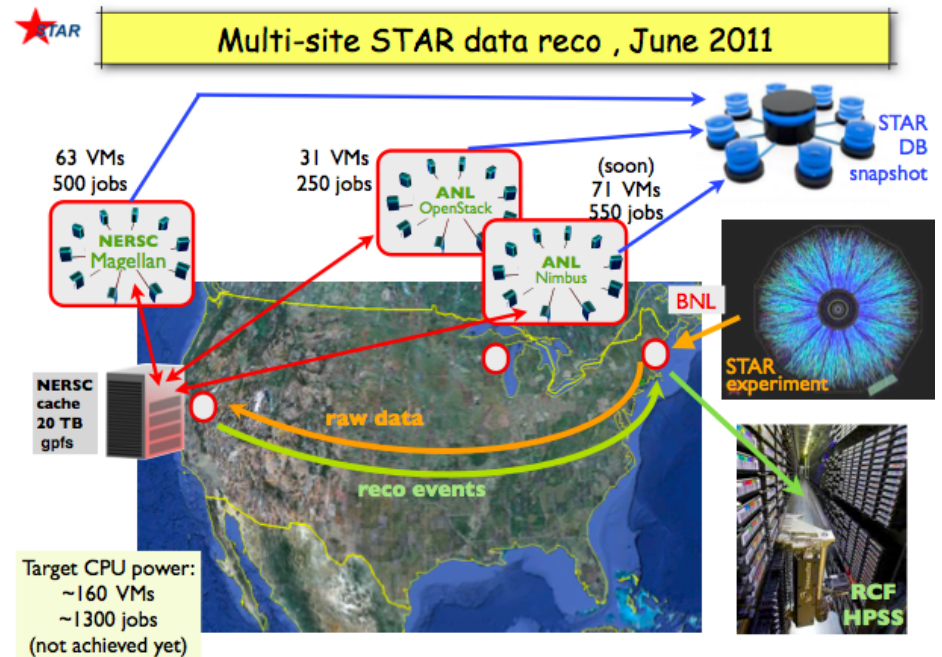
STAR

Multi-site STAR data reco , June 2011

63 VMs
500 jobs

NERSC
Magellan

31 VMs
250 jobs

ANL
OpenStack

(soon)
71 VMs
550 jobs

ANL
Nimbus

STAR
DB
snapshot

BNL

STAR
experiment

NERSC
cache
20 TB
gpfs

raw data

reco events

RCF
HPSS

Target CPU power:
~160 VMs
~1300 jobs
(not achieved yet)